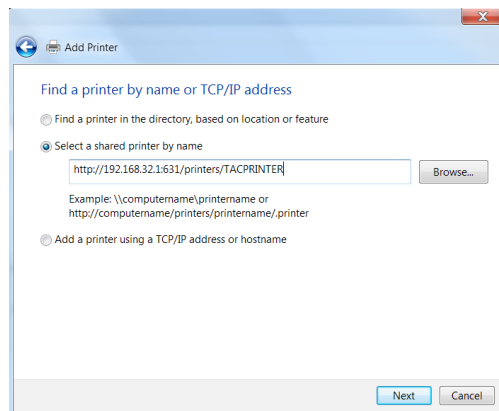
Add Printer

Find a printer by name or TCP/IP address

Find a printer in the directory, based on location or feature

Select a shared printer by name

http://192.168.32.1:631/printers/TACPRINTER

Browse...

Example: \\computername\printername or http://computername/printers/printername/.printer

Add a printer using a TCP/IP address or hostname

Next

Cancel